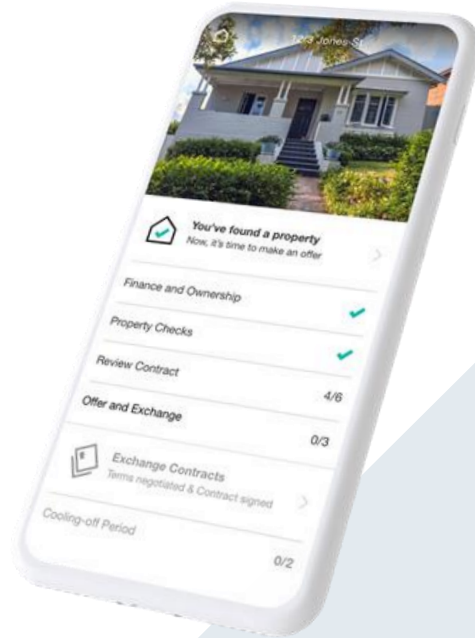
123 Jones St

You've found a property
Now, it's time to make an offer

Finance and Ownership

Property Checks

Review Contract 4/6

Offer and Exchange 0/3

Exchange Contracts
Terms negotiated & Contract signed

Cooling-off Period 0/2